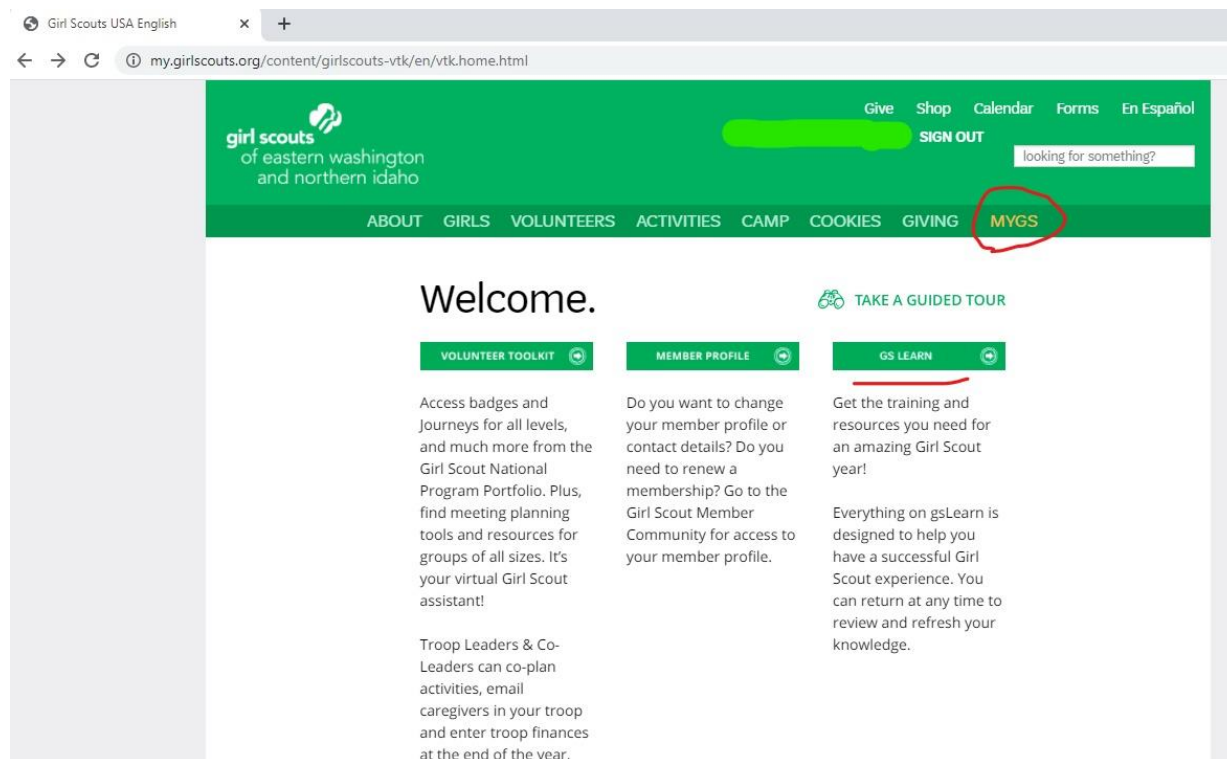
Girl Scouts USA English × +

my.girlscouts.org/content/girlscouts-vtk/en/vtk.home.html

girl scouts of eastern washington and northern idaho

Give Shop Calendar Forms En Español

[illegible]

SIGN OUT

looking for something?

ABOUT GIRLS VOLUNTEERS ACTIVITIES CAMP COOKIES GIVING MYGS

Welcome.

TAKE A GUIDED TOUR

VOLUNTEER TOOLKIT

Access badges and Journeys for all levels, and much more from the Girl Scout National Program Portfolio. Plus, find meeting planning tools and resources for groups of all sizes. It's your virtual Girl Scout assistant!

Troop Leaders & Co-Leaders can co-plan activities, email caregivers in your troop and enter troop finances at the end of the year.

MEMBER PROFILE

Do you want to change your member profile or contact details? Do you need to renew a membership? Go to the Girl Scout Member Community for access to your member profile.

GS LEARN

Get the training and resources you need for an amazing Girl Scout year!

Everything on gsLearn is designed to help you have a successful Girl Scout experience. You can return at any time to review and refresh your knowledge.